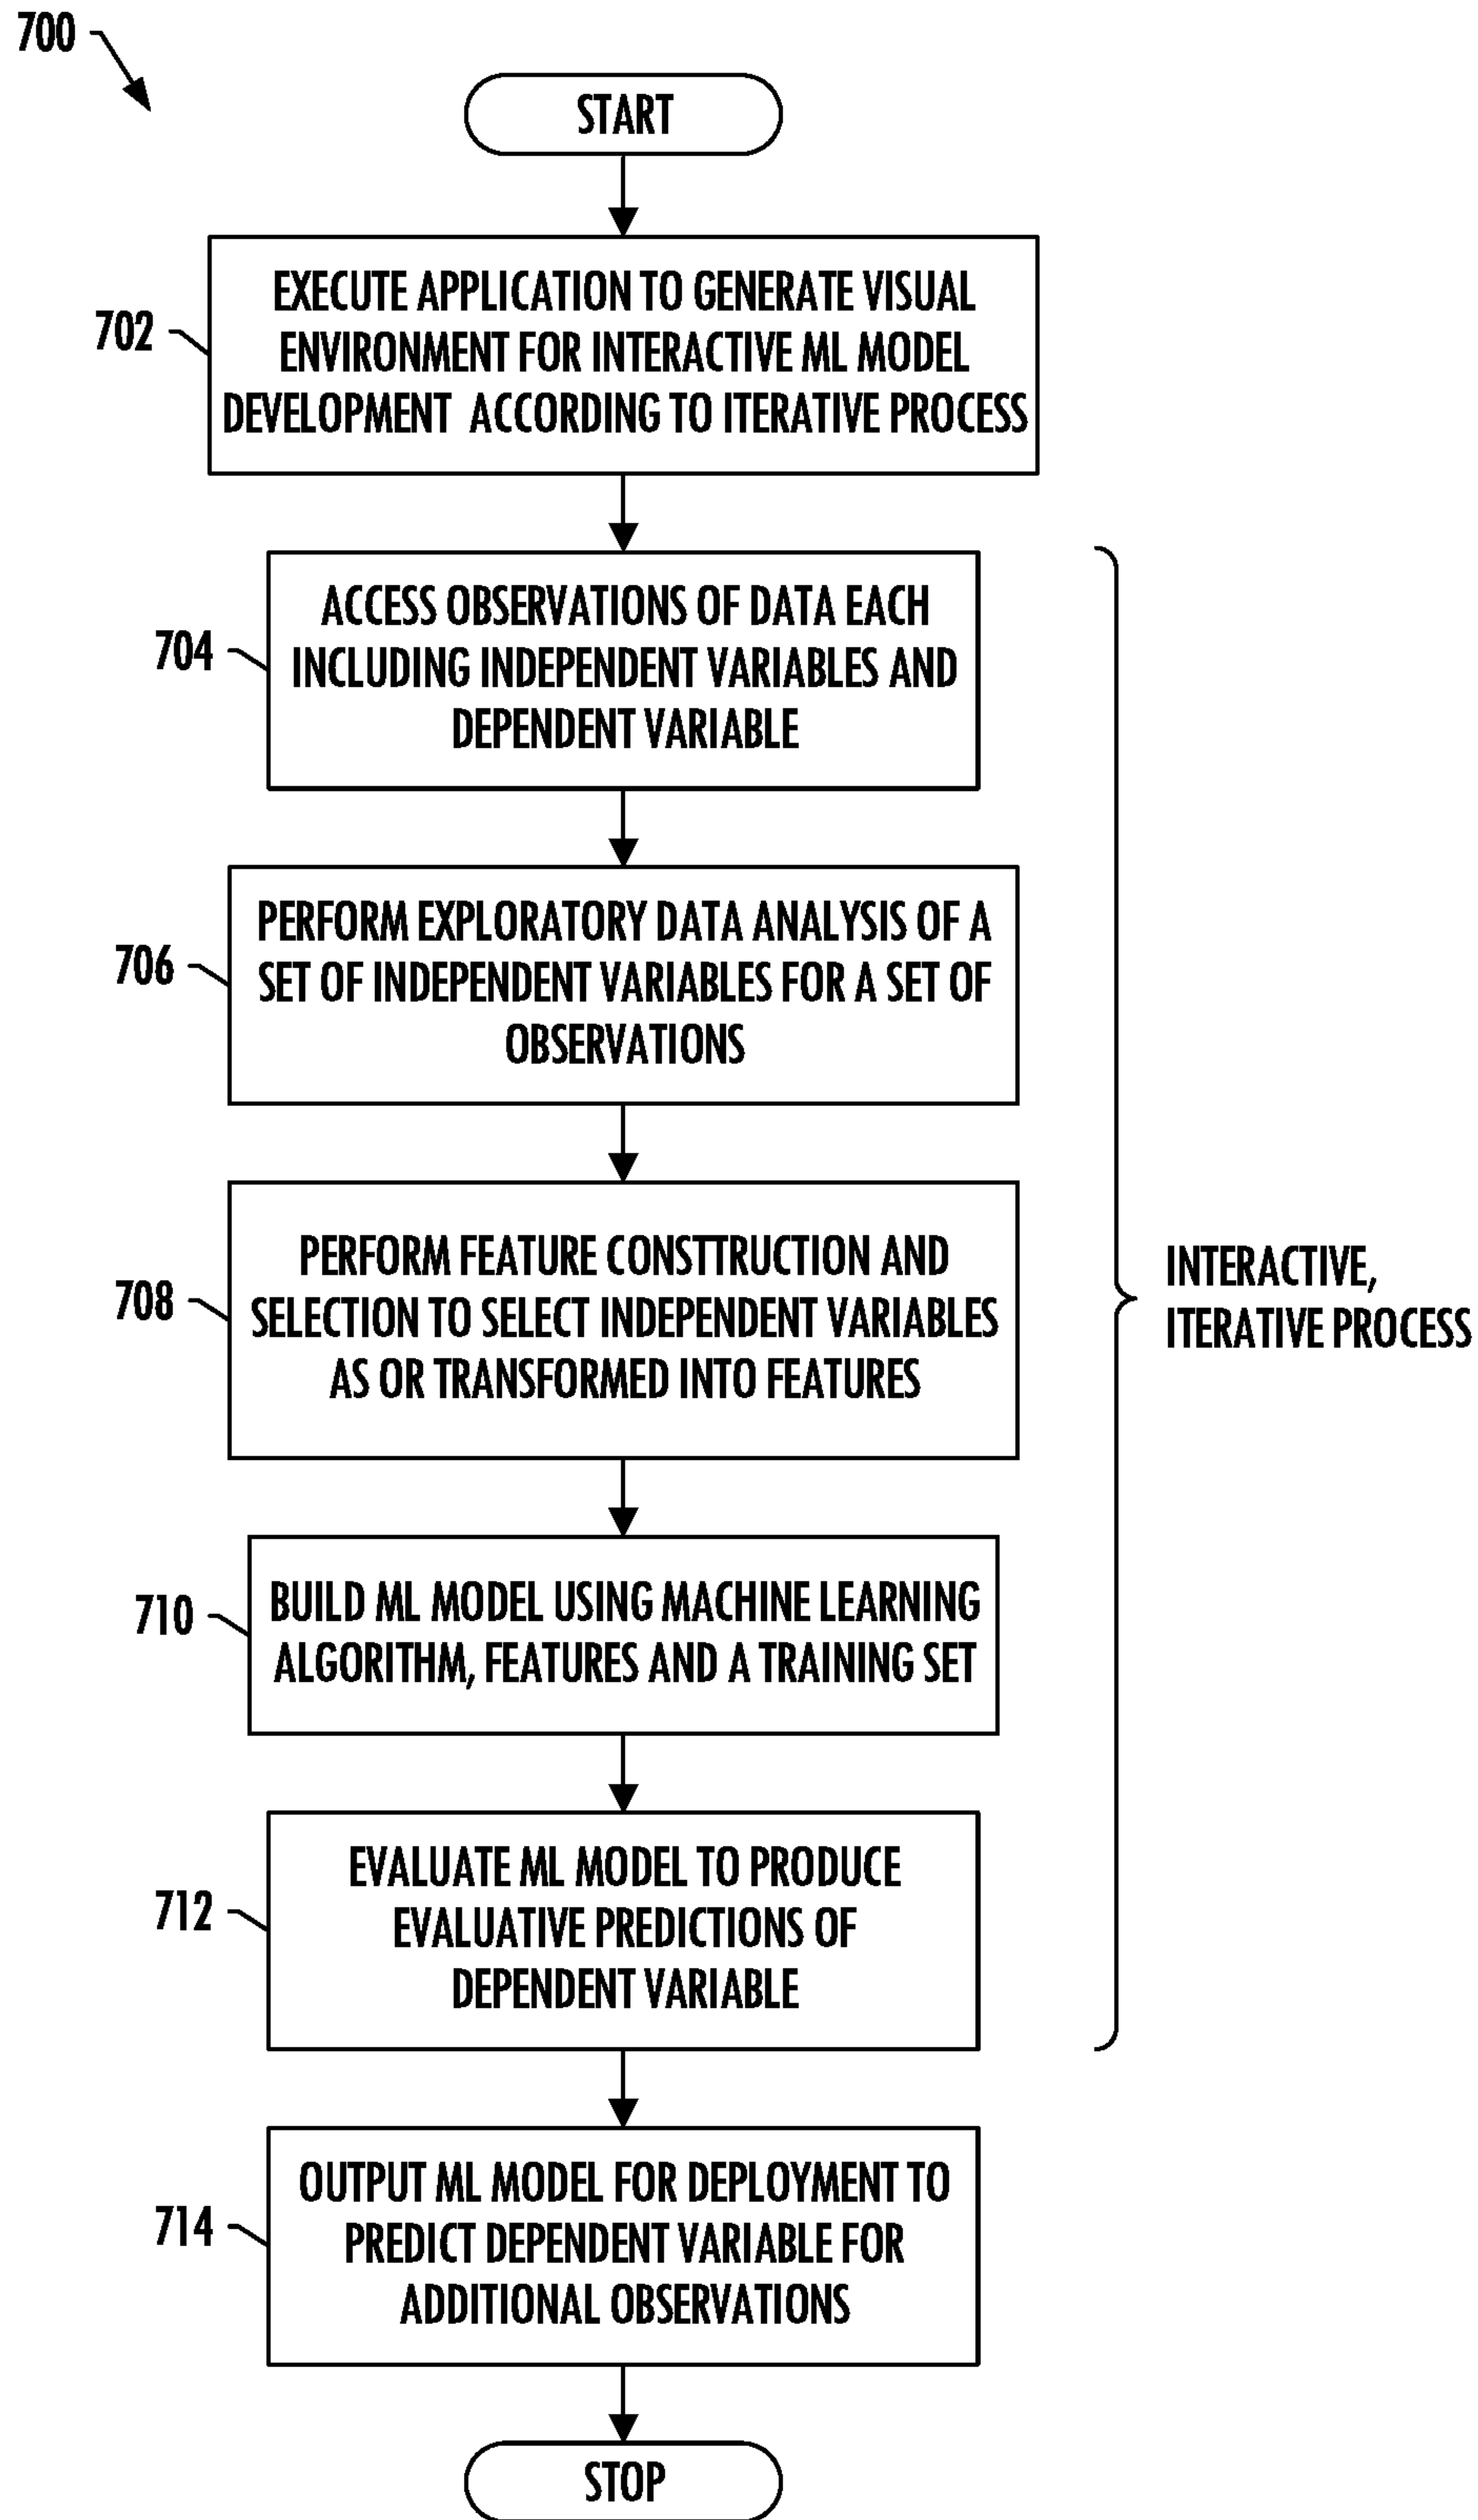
700

START

702

EXECUTE APPLICATION TO GENERATE VISUAL ENVIRONMENT FOR INTERACTIVE ML MODEL DEVELOPMENT ACCORDING TO ITERATIVE PROCESS

704

ACCESS OBSERVATIONS OF DATA EACH INCLUDING INDEPENDENT VARIABLES AND DEPENDENT VARIABLE

706

PERFORM EXPLORATORY DATA ANALYSIS OF A SET OF INDEPENDENT VARIABLES FOR A SET OF OBSERVATIONS

708

PERFORM FEATURE CONSTTRUCTION AND SELECTION TO SELECT INDEPENDENT VARIABLES AS OR TRANSFORMED INTO FEATURES

710

BUILD ML MODEL USING MACHINE LEARNING ALGORITHM, FEATURES AND A TRAINING SET

712

EVALUATE ML MODEL TO PRODUCE EVALUATIVE PREDICTIONS OF DEPENDENT VARIABLE

INTERACTIVE, ITERATIVE PROCESS

714

OUTPUT ML MODEL FOR DEPLOYMENT TO PREDICT DEPENDENT VARIABLE FOR ADDITIONAL OBSERVATIONS

STOP